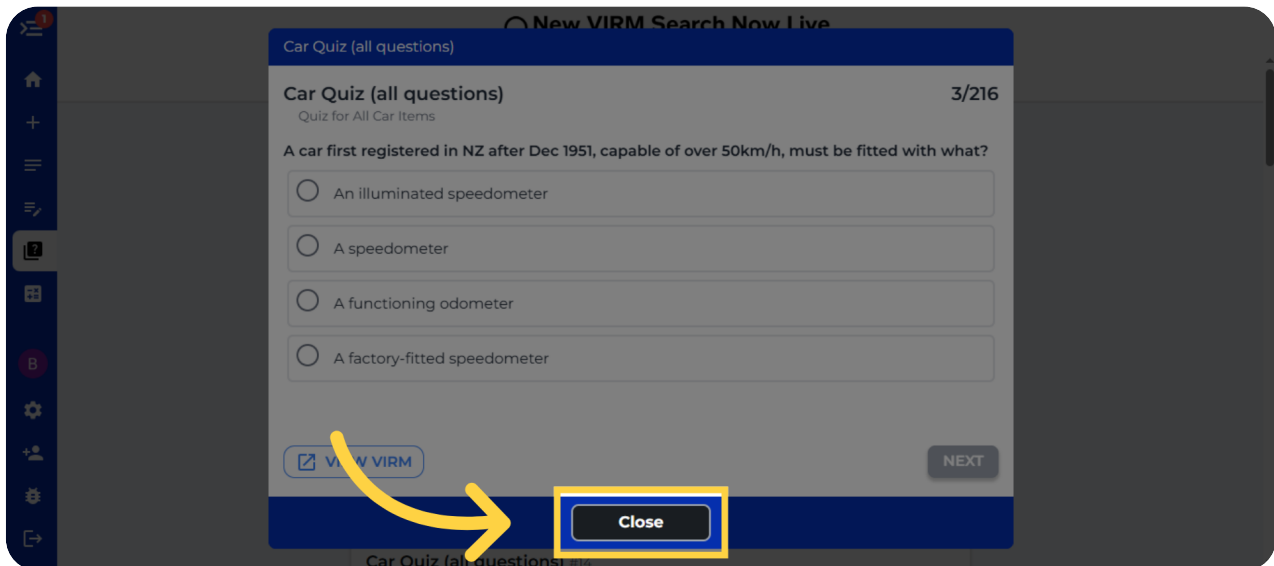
1

New VIRM Search Now Live

Car Quiz (all questions)

Car Quiz (all questions)

3/216

Quiz for All Car Items

A car first registered in NZ after Dec 1951, capable of over 50km/h, must be fitted with what?

An illuminated speedometer

A speedometer

A functioning odometer

A factory-fitted speedometer

V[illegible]W VIRM

NEXT

Close

B

Car Quiz (all questions) #14